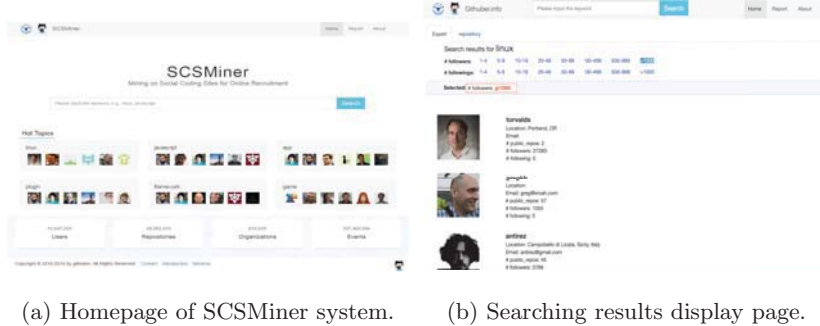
SCSMiner

Home Report About

SCSMiner

Mining on Social Coding Sites for Online Recruitment

Search

Hot Topics

linux

javascript

app

plugin

framework

game

Users

Repositories

Organizations

Events

Githuber.info

Search

Home Report About

Search results for linux

# followers:

# followings:

Selected:

torvalds

Location: Portland, OR

# public_repos: 2

# followers: 27080

# following: 0

antirez

Location: Campobello di Licata, Sicily, Italy

(a) Homepage of SCSMiner system.

(b) Searching results display page.